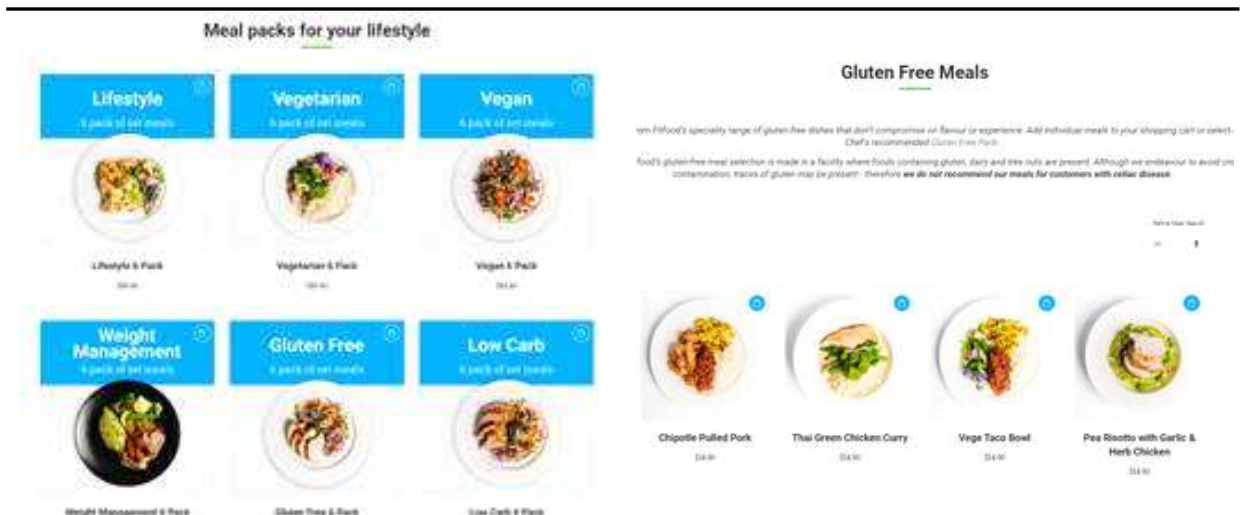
Meal packs for your lifestyle

Lifestyle
6 pack of set meals

Vegetarian
6 pack of set meals

Vegan
6 pack of set meals

Lifestyle 6 Pack
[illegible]

Vegetarian 6 Pack
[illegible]

Vegan 6 Pack
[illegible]

Weight Management
6 pack of set meals

Gluten Free
6 pack of set meals

Low Carb
6 pack of set meals

Weight Management 6 Pack

Gluten Free 6 Pack

Low Carb 6 Pack

Gluten Free Meals

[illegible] Fitfood's specialty range of gluten free dishes that don't compromise on flavour or experience. Add individual meals to your shopping cart or select Chef's recommended Gluten Free Pack.

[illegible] food's gluten-free meal selection is made in a facility where foods containing gluten, dairy and tree nuts are present. Although we endeavour to avoid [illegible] contamination, traces of gluten may be present - therefore we do not recommend our meals for customers with celiac disease.

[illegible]

Chipotle Pulled Pork
$14.90

Thai Green Chicken Curry
$14.90

Vege Taco Bowl
$14.90

Pea Risotto with Garlic & Herb Chicken
$14.90